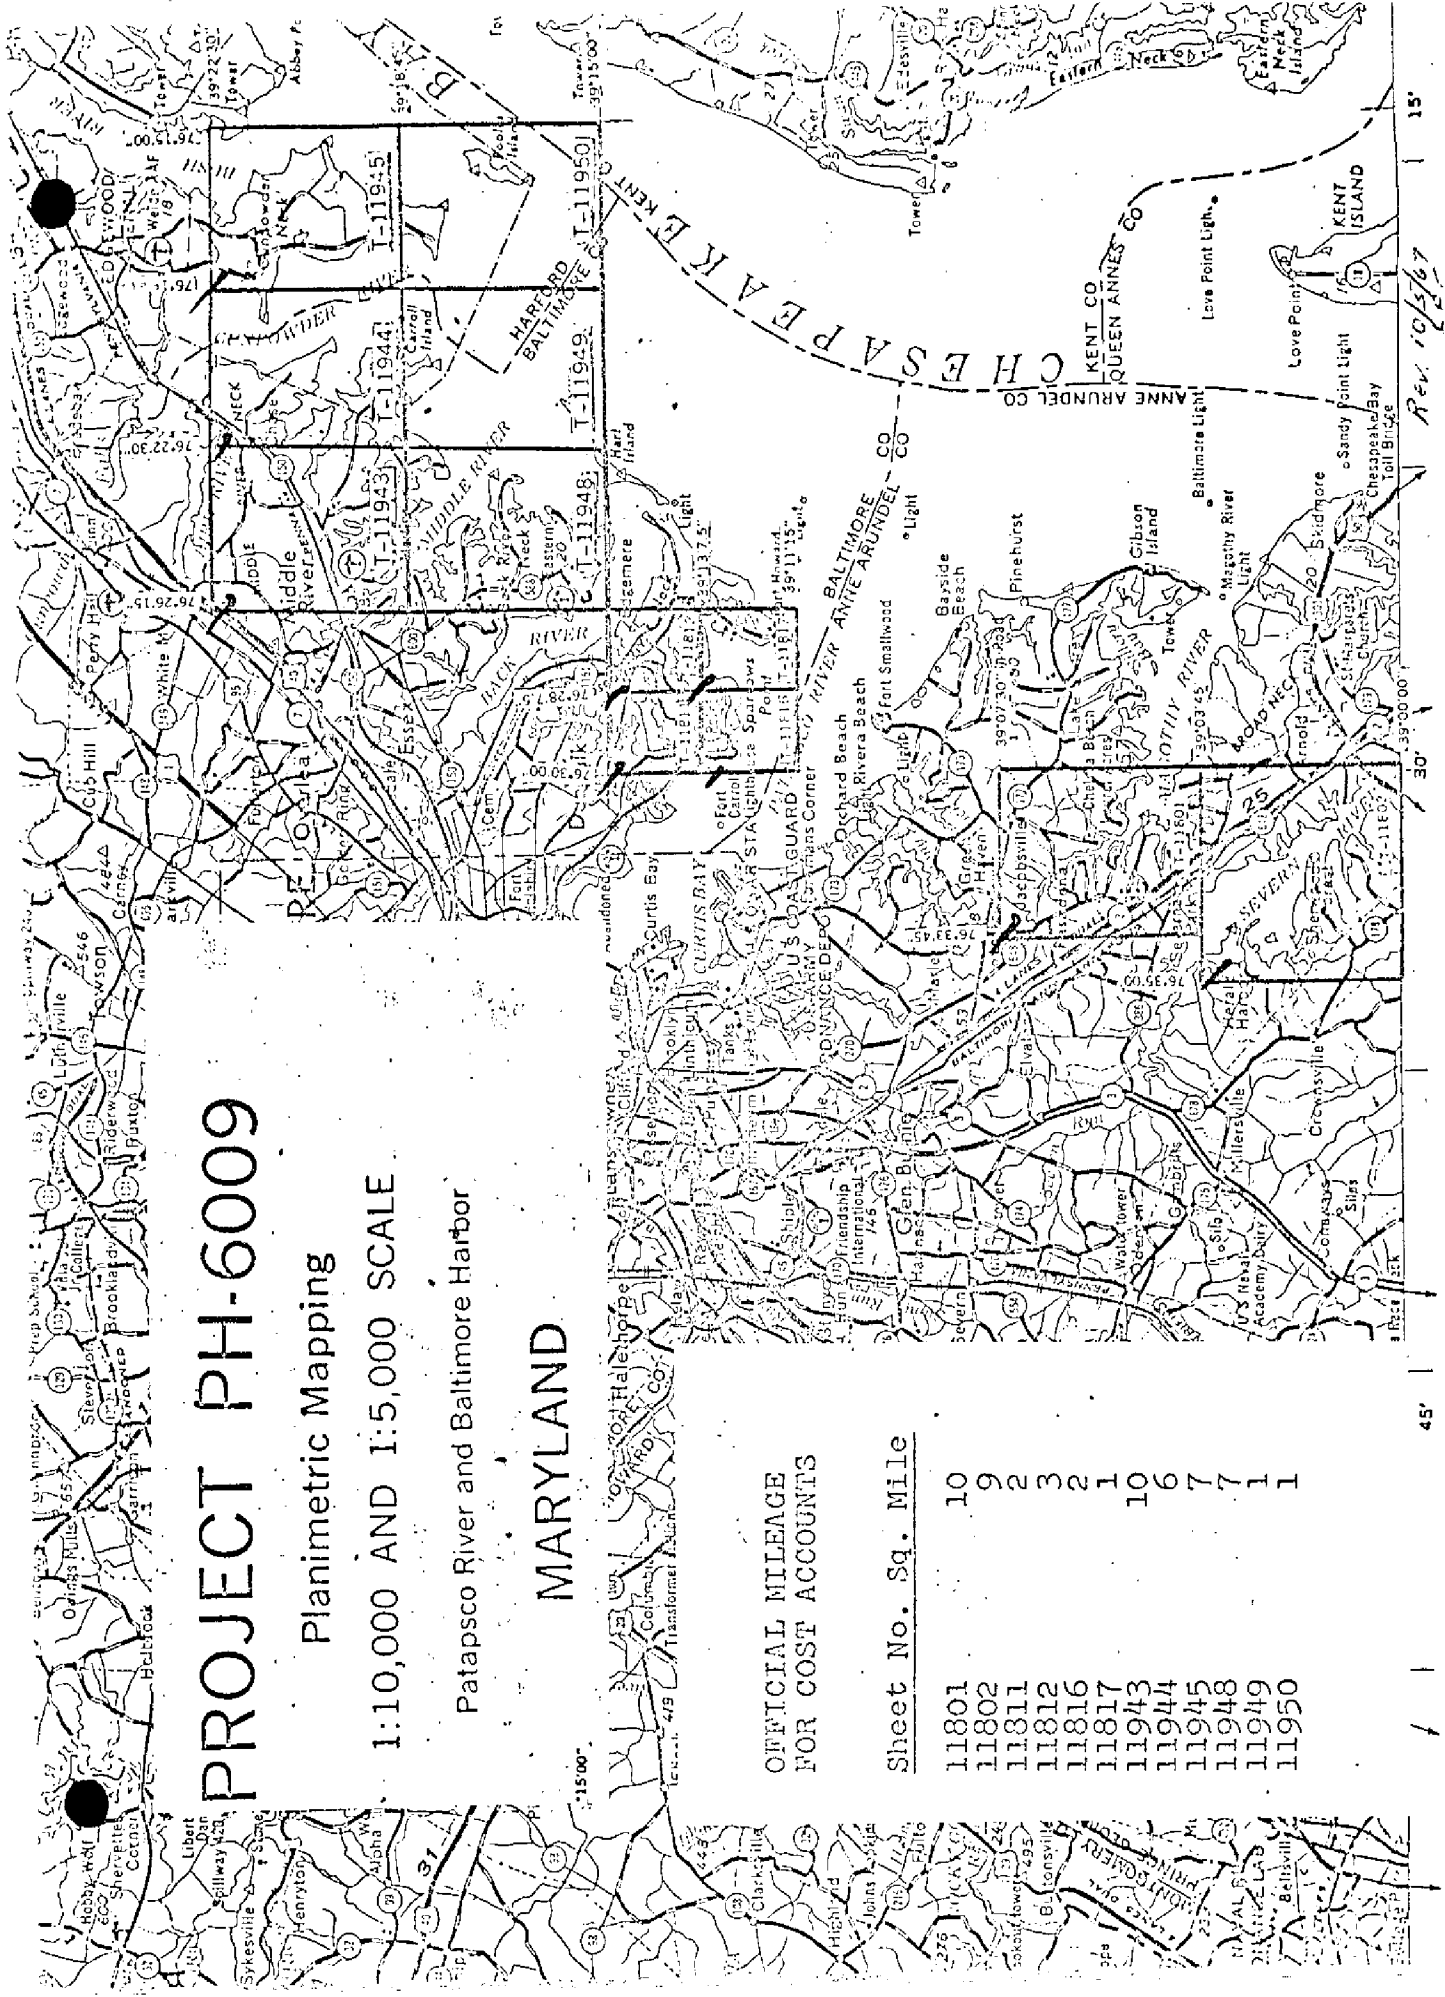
PROJECT PH-6009

Planimetric Mapping

1:10,000 AND 1:5,000 SCALE

Patapsco River and Baltimore Harbor

MARYLAND

OFFICIAL MILEAGE
FOR COST ACCOUNTS

| Sheet No. | Sq. Mile |
|---|---|
| 11801 | 10 |
| 11802 | 9 |
| 11811 | 2 |
| 11812 | 3 |
| 11816 | 2 |
| 11817 | 1 |
| 11943 | 10 |
| 11944 | 6 |
| 11945 | 7 |
| 11948 | 7 |
| 11949 | 1 |
| 11950 | 1 |

T-11943
T-11944
T-11945
T-11948
T-11949
T-11950
T-11801
T-11802

CHESAPEAKE BAY

HARFORD
BALTIMORE

KENT CO
QUEEN ANNES CO

ANNE ARUNDEL CO

BALTIMORE
ANNE ARUNDEL

KENT ISLAND

Love Point Light

Love Point

Sandy Point Light

Chesapeake Bay Toll Bridge

Baltimore Light

Magothy River Light

Gibson Island

Pinehurst

Bayside Beach

Fort Smallwood

Orchard Beach

Rivera Beach

MIDDLE RIVER

BACK RIVER

GUNPOWDER

Essex

Middle River

Edgewood

Cub Hill

Towson

Lutherville

Perry Hall

White Marsh

CURTIS BAY

Curtis Bay

Fort Carroll

Glen Burnie

Friendship International

Severn

Millersville

Crownsville

Arnold

SEVERN RIVER

MAGOTHY RIVER

US Naval Academy Dairy

Sykesville

Henryton

Clarksville

Highland

Ellicott City

Columbia

Halethorpe

Stevenson

Brooklandville

Owings Mills

Randallstown

Beltsville

HOWARD CO

PRINCE GEORGES

MONTGOMERY

39°15'00"

39°07'30"

39°00'00"

76°22'30"

76°15'00"

76°30'00"

15'

30'

45'

Rev. 10/5/61